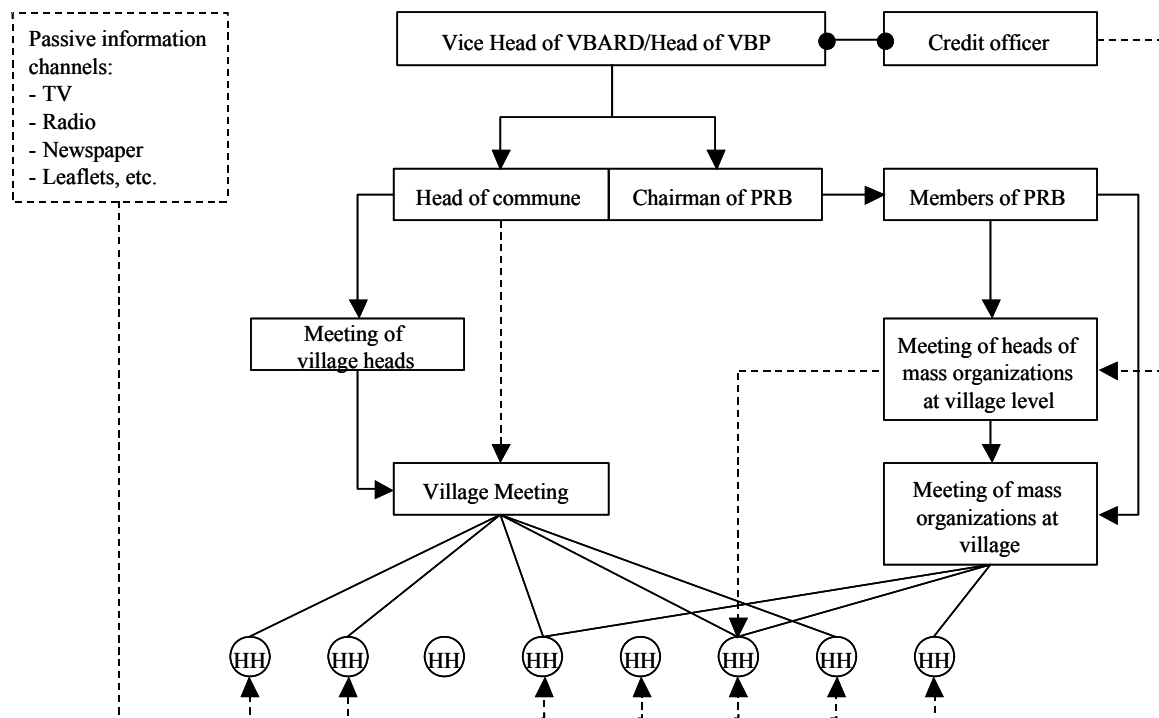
Passive information channels:
- TV
- Radio
- Newspaper
- Leaflets, etc.

Vice Head of VBARD/Head of VBP

Credit officer

Head of commune

Chairman of PRB

Members of PRB

Meeting of village heads

Meeting of heads of mass organizations at village level

Village Meeting

Meeting of mass organizations at village

HH

HH

HH

HH

HH

HH

HH

HH